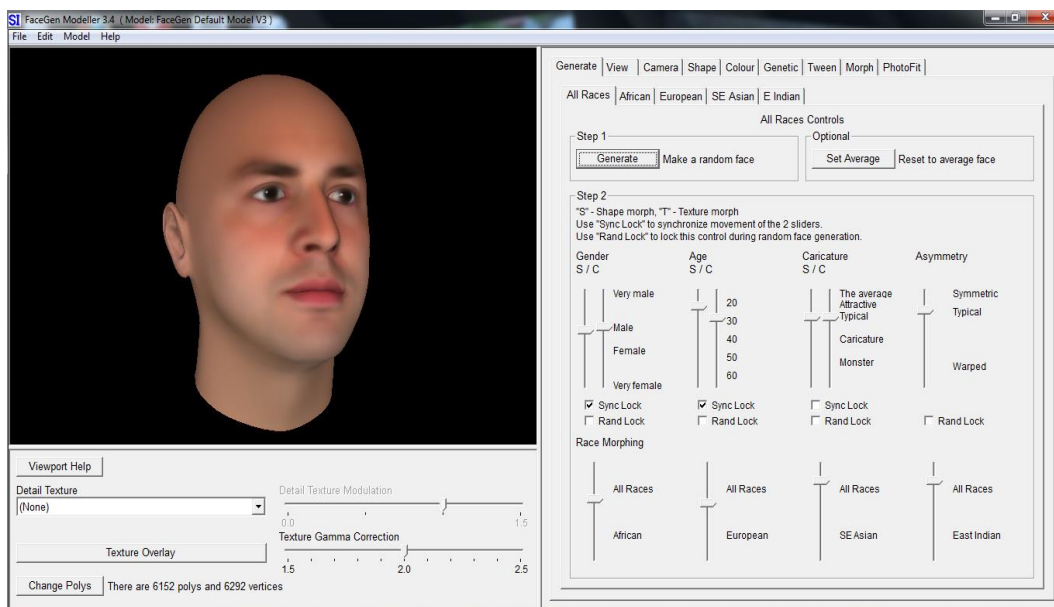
SI FaceGen Modeller 3.4 ( Model: FaceGen Default Model V3 )
File Edit Model Help

Generate | View | Camera | Shape | Colour | Genetic | Tween | Morph | PhotoFit

All Races | African | European | SE Asian | E Indian

All Races Controls

Step 1
Generate Make a random face

Optional
Set Average Reset to average face

Step 2
"S" - Shape morph, "T" - Texture morph
Use "Sync Lock" to synchronize movement of the 2 sliders.
Use "Rand Lock" to lock this control during random face generation.

Gender S / C
Very male
Male
Female
Very female
☑ Sync Lock
☐ Rand Lock

Age S / C
20
30
40
50
60
☑ Sync Lock
☐ Rand Lock

Caricature S / C
The average
Attractive
Typical
Caricature
Monster
☐ Sync Lock
☐ Rand Lock

Asymmetry
Symmetric
Typical
Warped
☐ Rand Lock

Race Morphing
All Races
African

All Races
European

All Races
SE Asian

All Races
East Indian

Viewport Help
Detail Texture
(None)
Detail Texture Modulation
0.0
1.5
Texture Overlay
Texture Gamma Correction
1.5
2.0
2.5
Change Polys There are 6152 polys and 6292 vertices